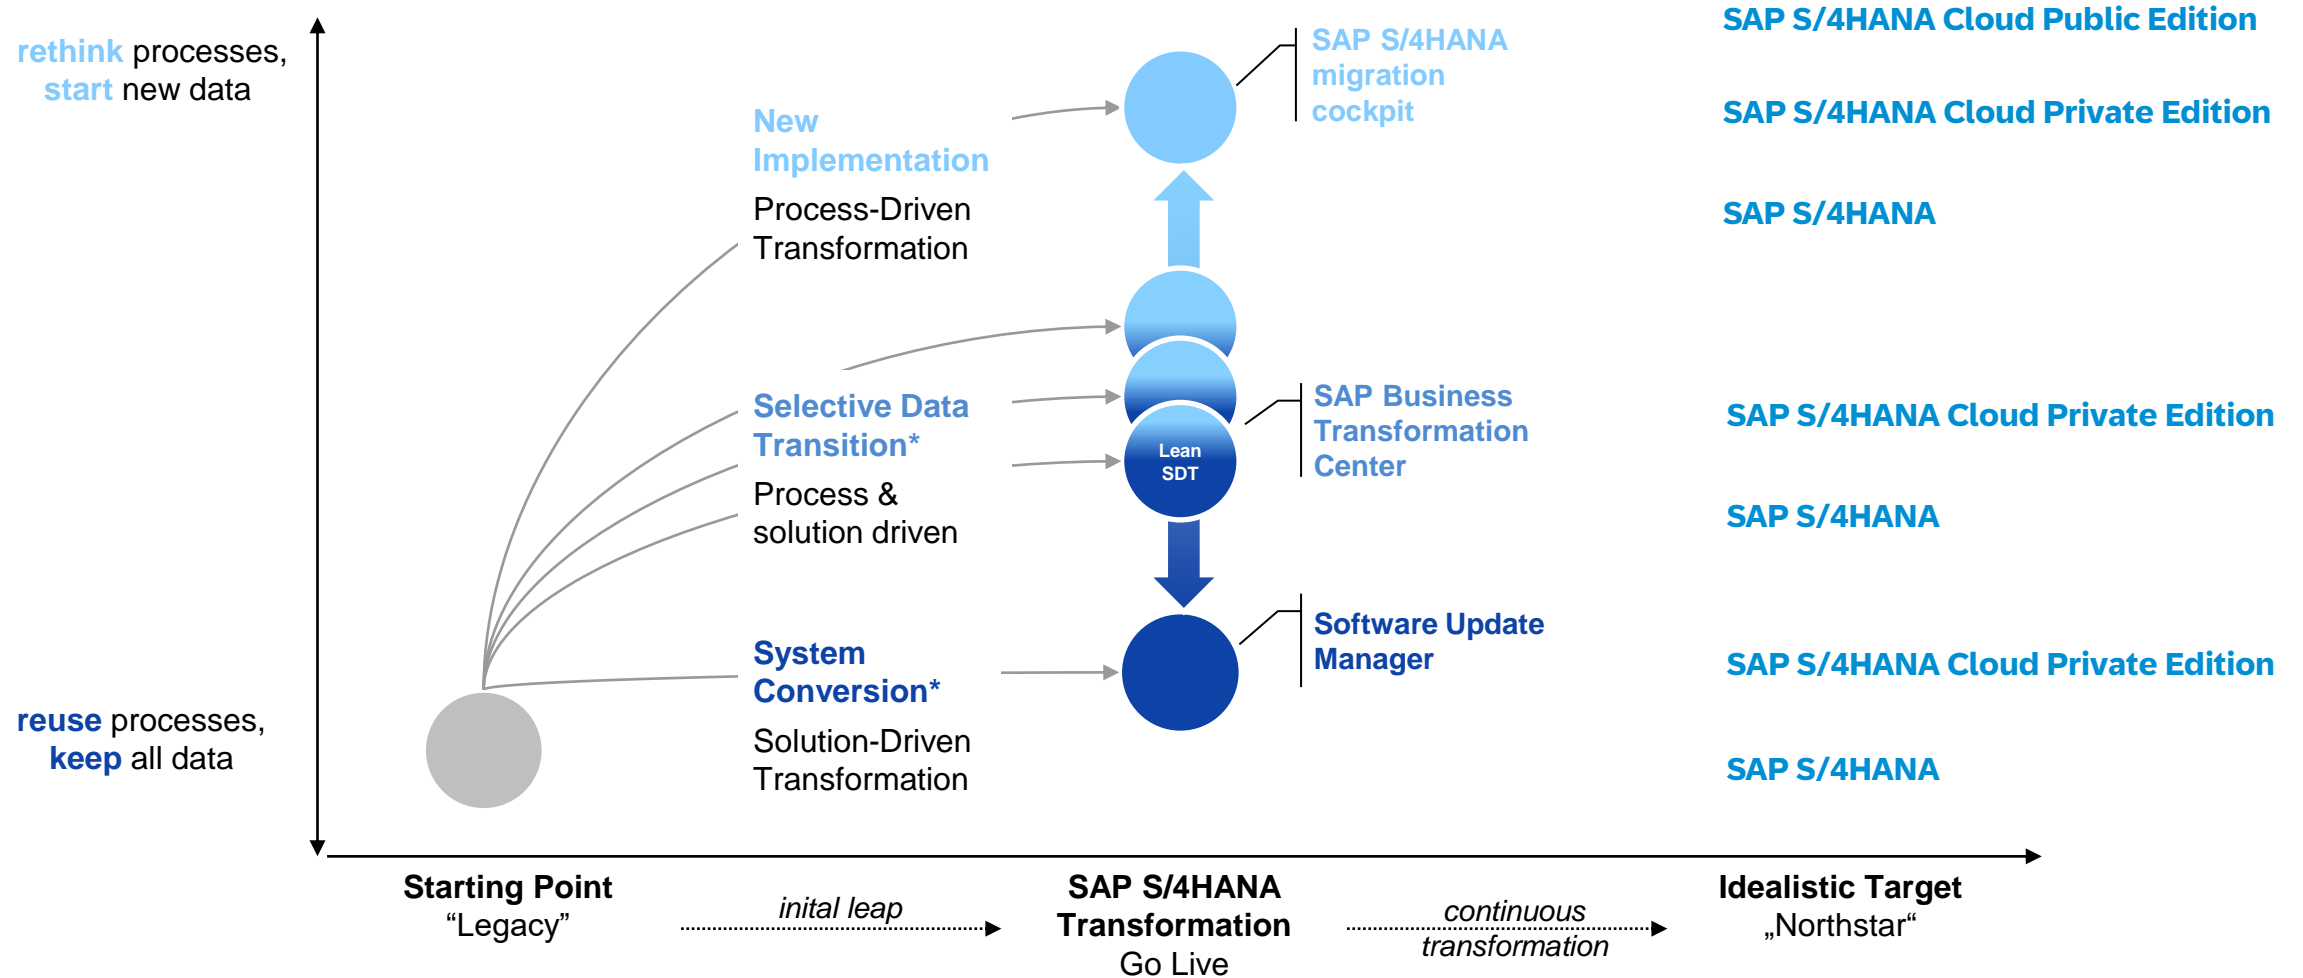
rethink processes, start new data

reuse processes, keep all data

New Implementation

Process-Driven Transformation

Selective Data Transition*

Process & solution driven

System Conversion*

Solution-Driven Transformation

Lean SDT

SAP S/4HANA migration cockpit

SAP Business Transformation Center

Software Update Manager

SAP S/4HANA Cloud Public Edition

SAP S/4HANA Cloud Private Edition

SAP S/4HANA

SAP S/4HANA Cloud Private Edition

SAP S/4HANA

SAP S/4HANA Cloud Private Edition

SAP S/4HANA

Starting Point
“Legacy”

inital leap

SAP S/4HANA Transformation
Go Live

continuous transformation

Idealistic Target
„Northstar“